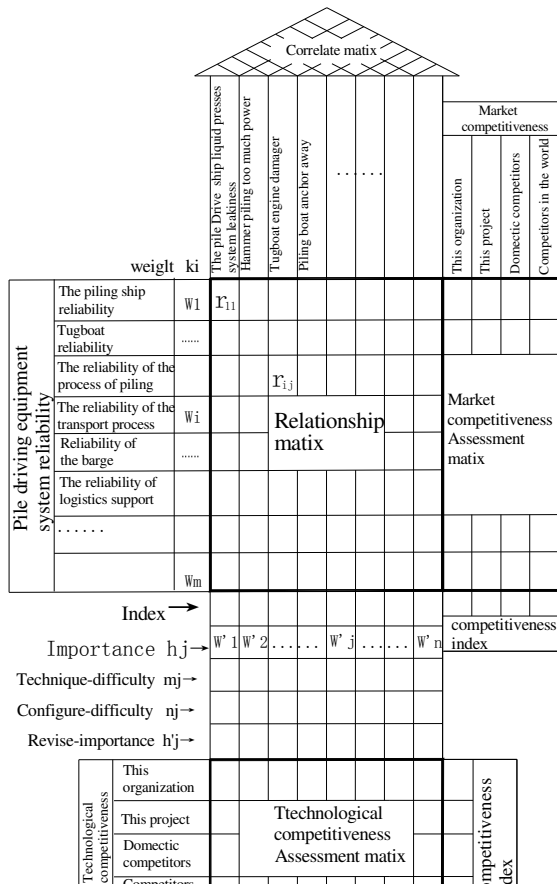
Correlate matix

The pile Drive ship liquid presses system leakiness
Hammer piling too much power
Tugboat engine damager
Piling boat anchor away
......

Market competitiveness
This organization
This project
Domectic competitors
Competitors in the world

weiglt ki

Pile driving equipment system reliability

The piling ship reliability | W1 | $r_{11}$
Tugboat reliability | ......
The reliability of the process of piling | | $r_{ij}$
The reliability of the transport process | Wi
Reliability of the barge | ......
The reliability of logistics support
......
| Wm

Relationship matix

Market competitiveness Assessment matix

Index →
Importance hj→ W'1 W'2 ...... W'j ...... W'n
Technique-difficulty mj→
Configure-difficulty nj→
Revise-importance h'j→

competitiveness index

Technological competitiveness
This organization
This project
Domectic competitors
Competitors

Ttechnological competitiveness Assessment matix

ompetitiveness dex